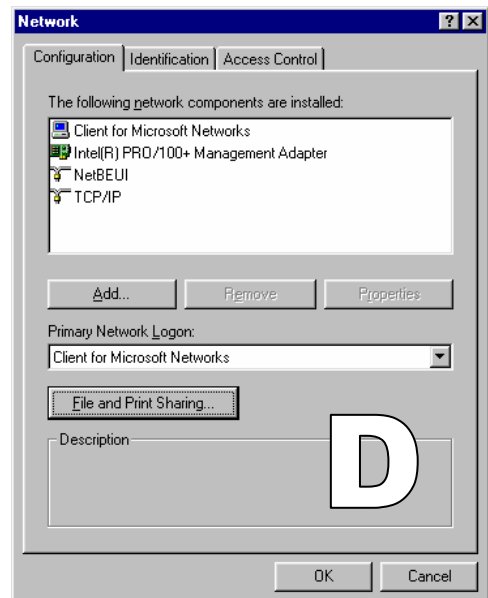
Network

?

Configuration | Identification | Access Control

The following network components are installed:

Client for Microsoft Networks
Intel(R) PRO/100+ Management Adapter
NetBEUI
TCP/IP

Add... | Remove | Properties

Primary Network Logon:

Client for Microsoft Networks

File and Print Sharing...

Description

D

OK | Cancel